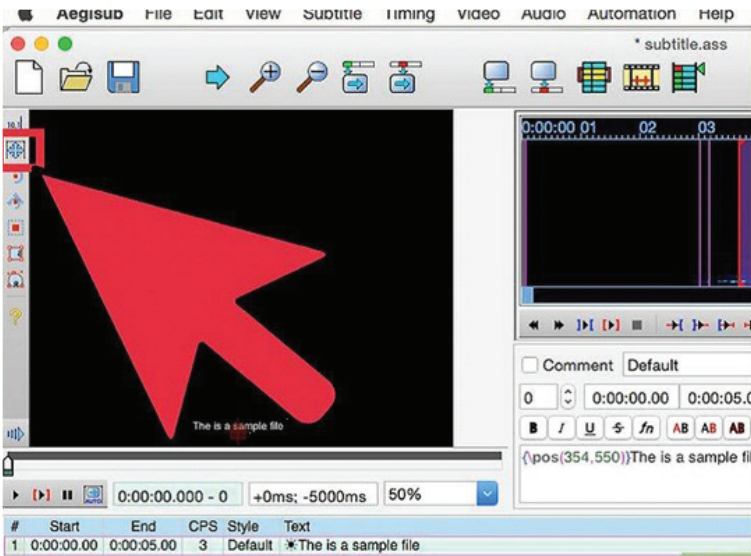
Aegisub File Edit View Subtitle Timing Video Audio Automation Help

* subtitle.ass

0:00:00 01 02 03

The is a sample file

Comment Default

0

0:00:00.00

0:00:05.0

B I U S fn AB AB AB

{\pos(354,550)}The is a sample fil

0:00:00.000 - 0

+0ms; -5000ms

50%

| # | Start | End | CPS | Style | Text |
|---|---|---|---|---|---|
| 1 | 0:00:00.00 | 0:00:05.00 | 3 | Default | ☀The is a sample file |